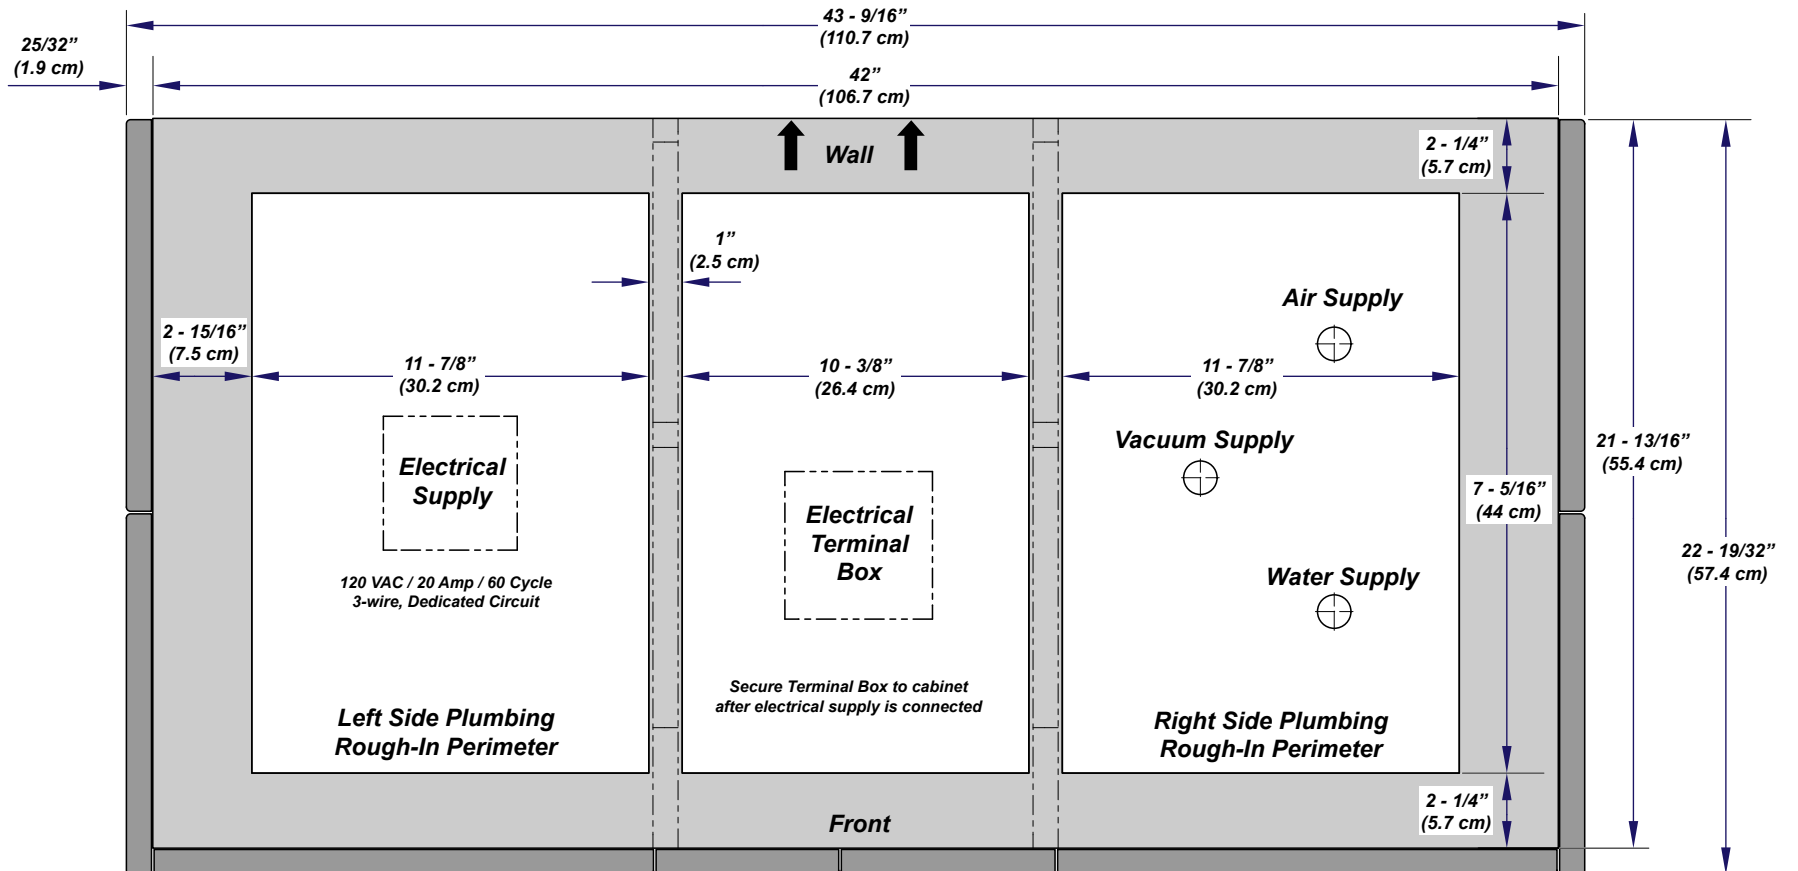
43 - 9/16”
(110.7 cm)

25/32”
(1.9 cm)

42”
(106.7 cm)

Wall

2 - 1/4”
(5.7 cm)

1”
(2.5 cm)

Air Supply

2 - 15/16”
(7.5 cm)

11 - 7/8”
(30.2 cm)

10 - 3/8”
(26.4 cm)

11 - 7/8”
(30.2 cm)

21 - 13/16”
(55.4 cm)

Vacuum Supply

Electrical Supply

7 - 5/16”
(44 cm)

Electrical Terminal Box

22 - 19/32”
(57.4 cm)

120 VAC / 20 Amp / 60 Cycle
3-wire, Dedicated Circuit

Water Supply

Secure Terminal Box to cabinet
after electrical supply is connected

Left Side Plumbing
Rough-In Perimeter

Right Side Plumbing
Rough-In Perimeter

2 - 1/4”
(5.7 cm)

Front